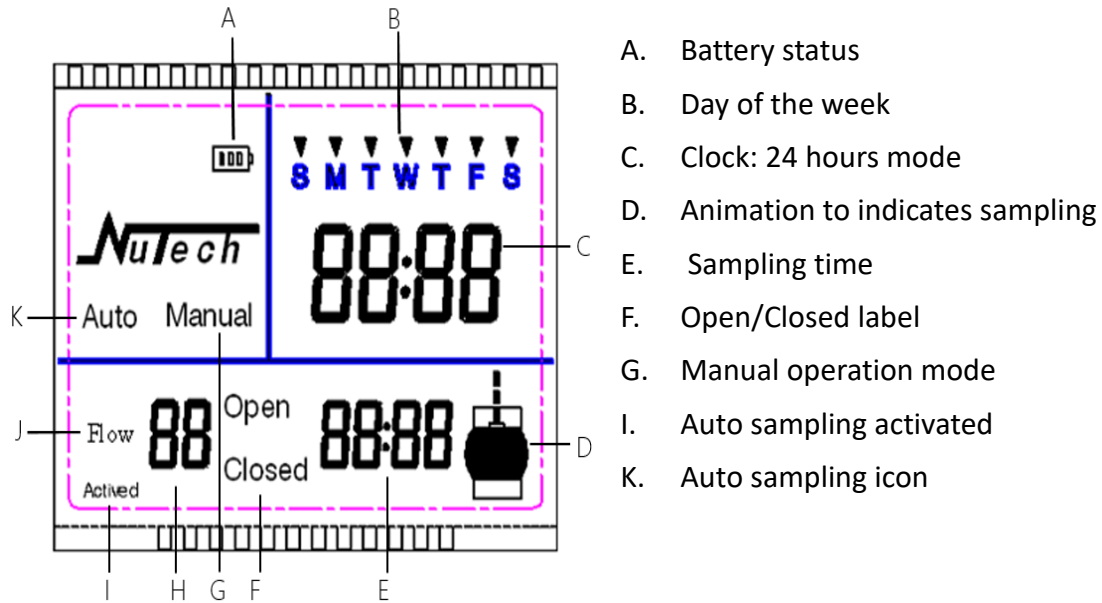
A B

S M T W T F S

NuTech

88:88

C

K Auto Manual

J Flow 88 Open 88:88 D

Closed

Actived

I H G F E

A. Battery status

B. Day of the week

C. Clock: 24 hours mode

D. Animation to indicates sampling

E. Sampling time

F. Open/Closed label

G. Manual operation mode

I. Auto sampling activated

K. Auto sampling icon